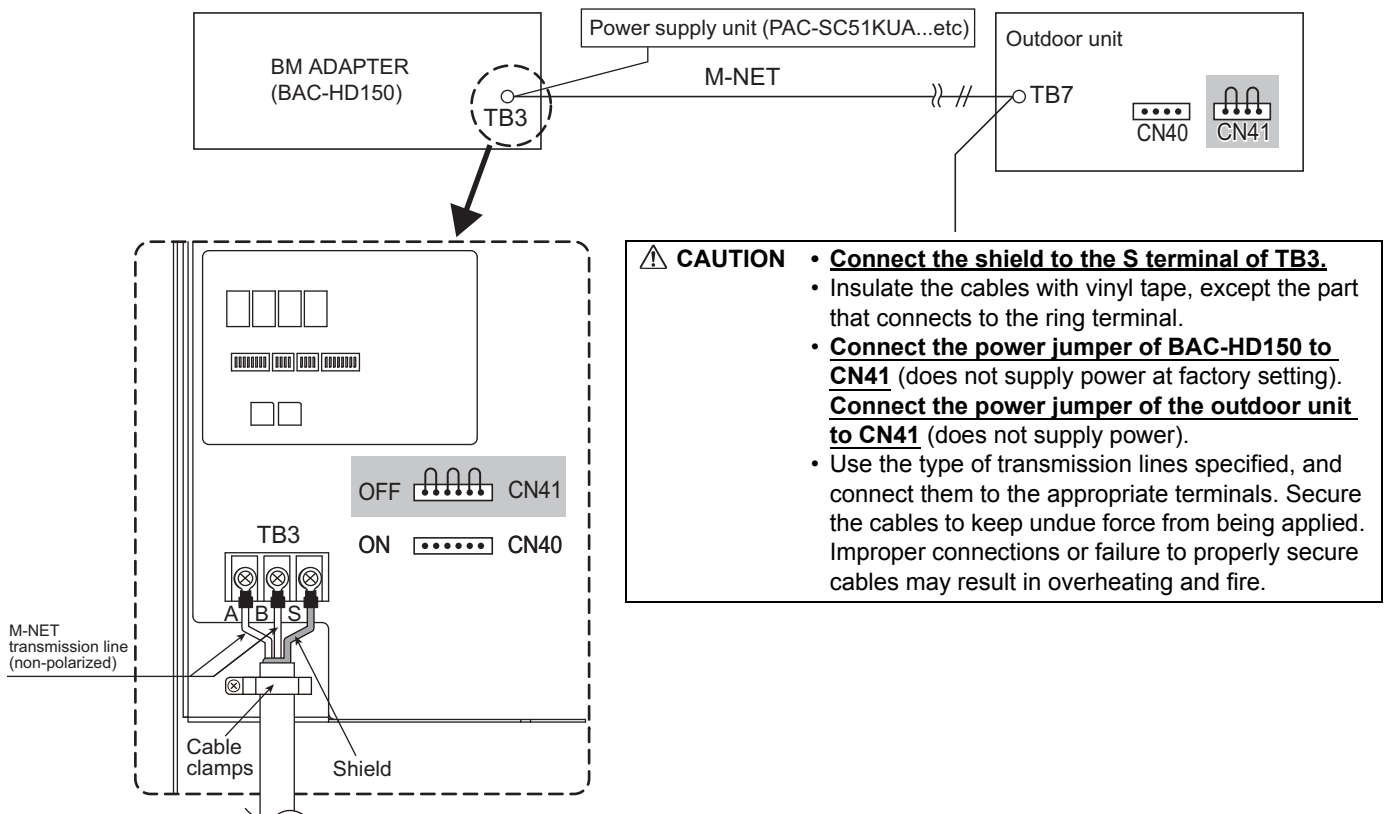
Power supply unit (PAC-SC51KUA...etc)

BM ADAPTER
(BAC-HD150)

TB3

M-NET

Outdoor unit

TB7

CN40

CN41

OFF CN41

ON CN40

TB3

A B S

M-NET transmission line (non-polarized)

Cable clamps

Shield

⚠ CAUTION
• **Connect the shield to the S terminal of TB3.**
• Insulate the cables with vinyl tape, except the part that connects to the ring terminal.
• **Connect the power jumper of BAC-HD150 to CN41** (does not supply power at factory setting). **Connect the power jumper of the outdoor unit to CN41** (does not supply power).
• Use the type of transmission lines specified, and connect them to the appropriate terminals. Secure the cables to keep undue force from being applied. Improper connections or failure to properly secure cables may result in overheating and fire.